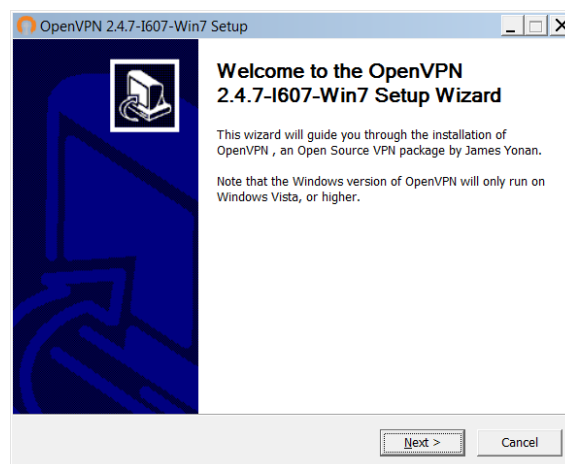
OpenVPN 2.4.7-I607-Win7 Setup

Welcome to the OpenVPN 2.4.7-I607-Win7 Setup Wizard

This wizard will guide you through the installation of OpenVPN , an Open Source VPN package by James Yonan.

Note that the Windows version of OpenVPN will only run on Windows Vista, or higher.

Next >

Cancel